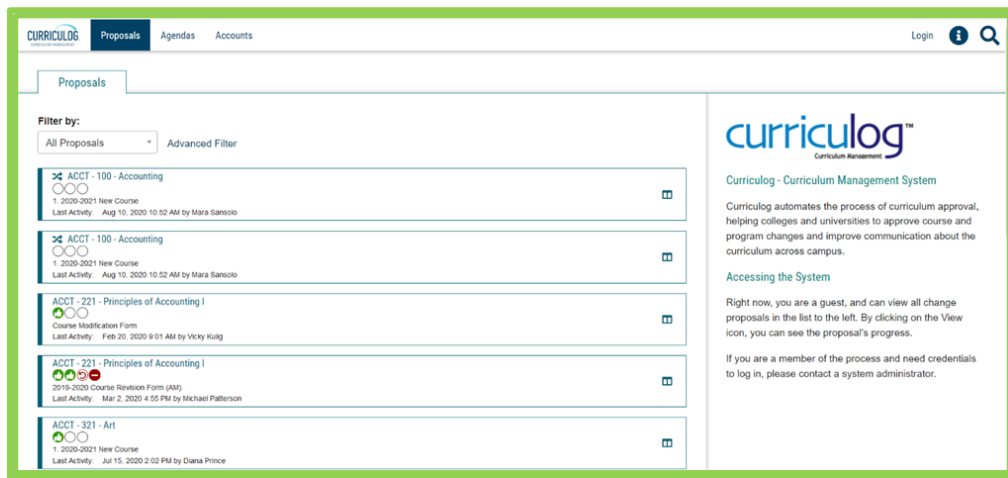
CURRICULOG CURRICULUM MANAGEMENT

Proposals Agendas Accounts

Login

Proposals

Filter by:

All Proposals

Advanced Filter

ACCT - 100 - Accounting
1. 2020-2021 New Course
Last Activity: Aug 10, 2020 10:52 AM by Mara Sansolo

ACCT - 100 - Accounting
1. 2020-2021 New Course
Last Activity: Aug 10, 2020 10:52 AM by Mara Sansolo

ACCT - 221 - Principles of Accounting I
Course Modification Form
Last Activity: Feb 20, 2020 9:01 AM by Vicky Kulig

ACCT - 221 - Principles of Accounting I
2019-2020 Course Revision Form (AM)
Last Activity: Mar 2, 2020 4:55 PM by Michael Patterson

ACCT - 321 - Art
1. 2020-2021 New Course
Last Activity: Jul 15, 2020 2:02 PM by Diana Prince

curriculog™
Curriculum Management

Curriculog - Curriculum Management System

Curriculog automates the process of curriculum approval, helping colleges and universities to approve course and program changes and improve communication about the curriculum across campus.

Accessing the System

Right now, you are a guest, and can view all change proposals in the list to the left. By clicking on the View icon, you can see the proposal's progress.

If you are a member of the process and need credentials to log in, please contact a system administrator.